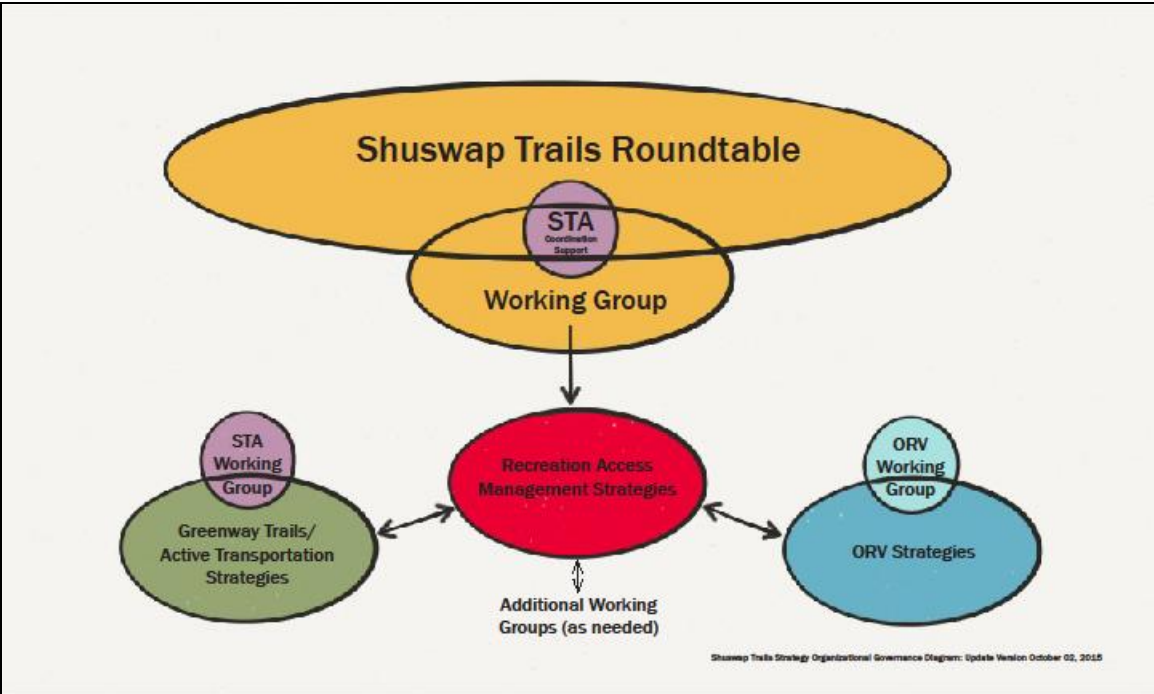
Shuswap Trails Roundtable

STA
Coordination Support

Working Group

STA Working Group

Greenway Trails/ Active Transportation Strategies

Recreation Access Management Strategies

ORV Working Group

ORV Strategies

Additional Working Groups (as needed)

Shuswap Trails Strategy Organizational Governance Diagram: Update Version October 02, 2015